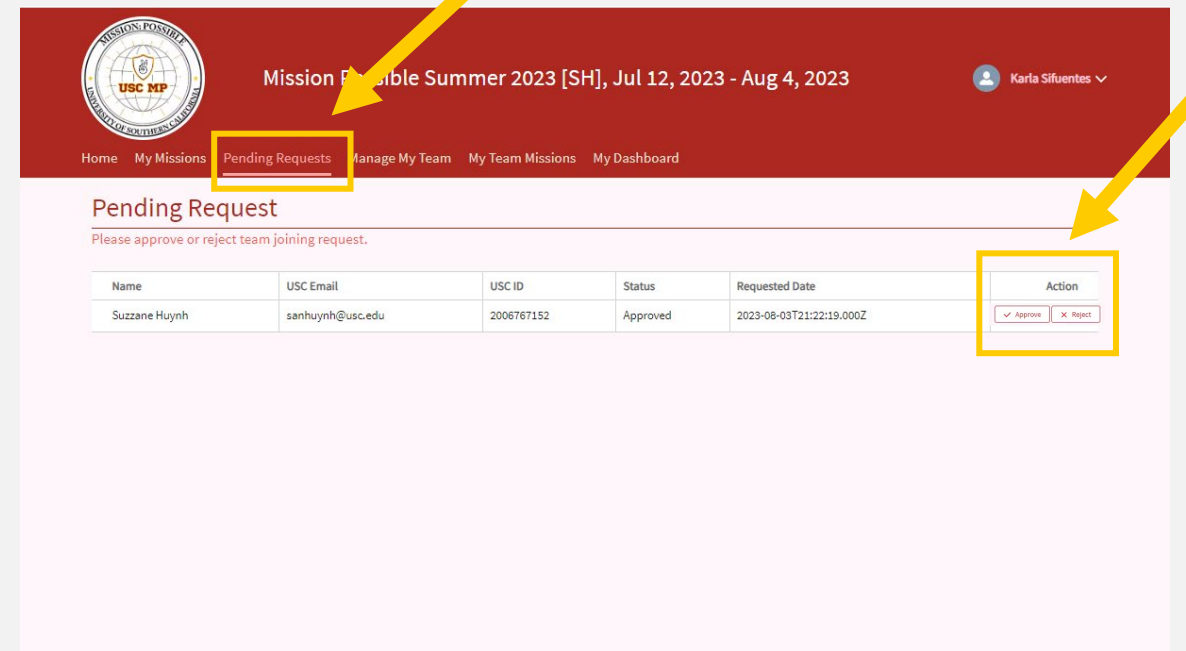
MISSION: POSSIBLE
USC MP
UNIVERSITY OF SOUTHERN CALIFORNIA

Mission P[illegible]ible Summer 2023 [SH], Jul 12, 2023 - Aug 4, 2023

Karla Sifuentes

Home My Missions Pending Requests Manage My Team My Team Missions My Dashboard

Pending Request

Please approve or reject team joining request.

| Name | USC Email | USC ID | Status | Requested Date | Action |
|---|---|---|---|---|---|
| Suzzane Huynh | sanhuynh@usc.edu | 2006767152 | Approved | 2023-08-03T21:22:19.000Z | Approve Reject |